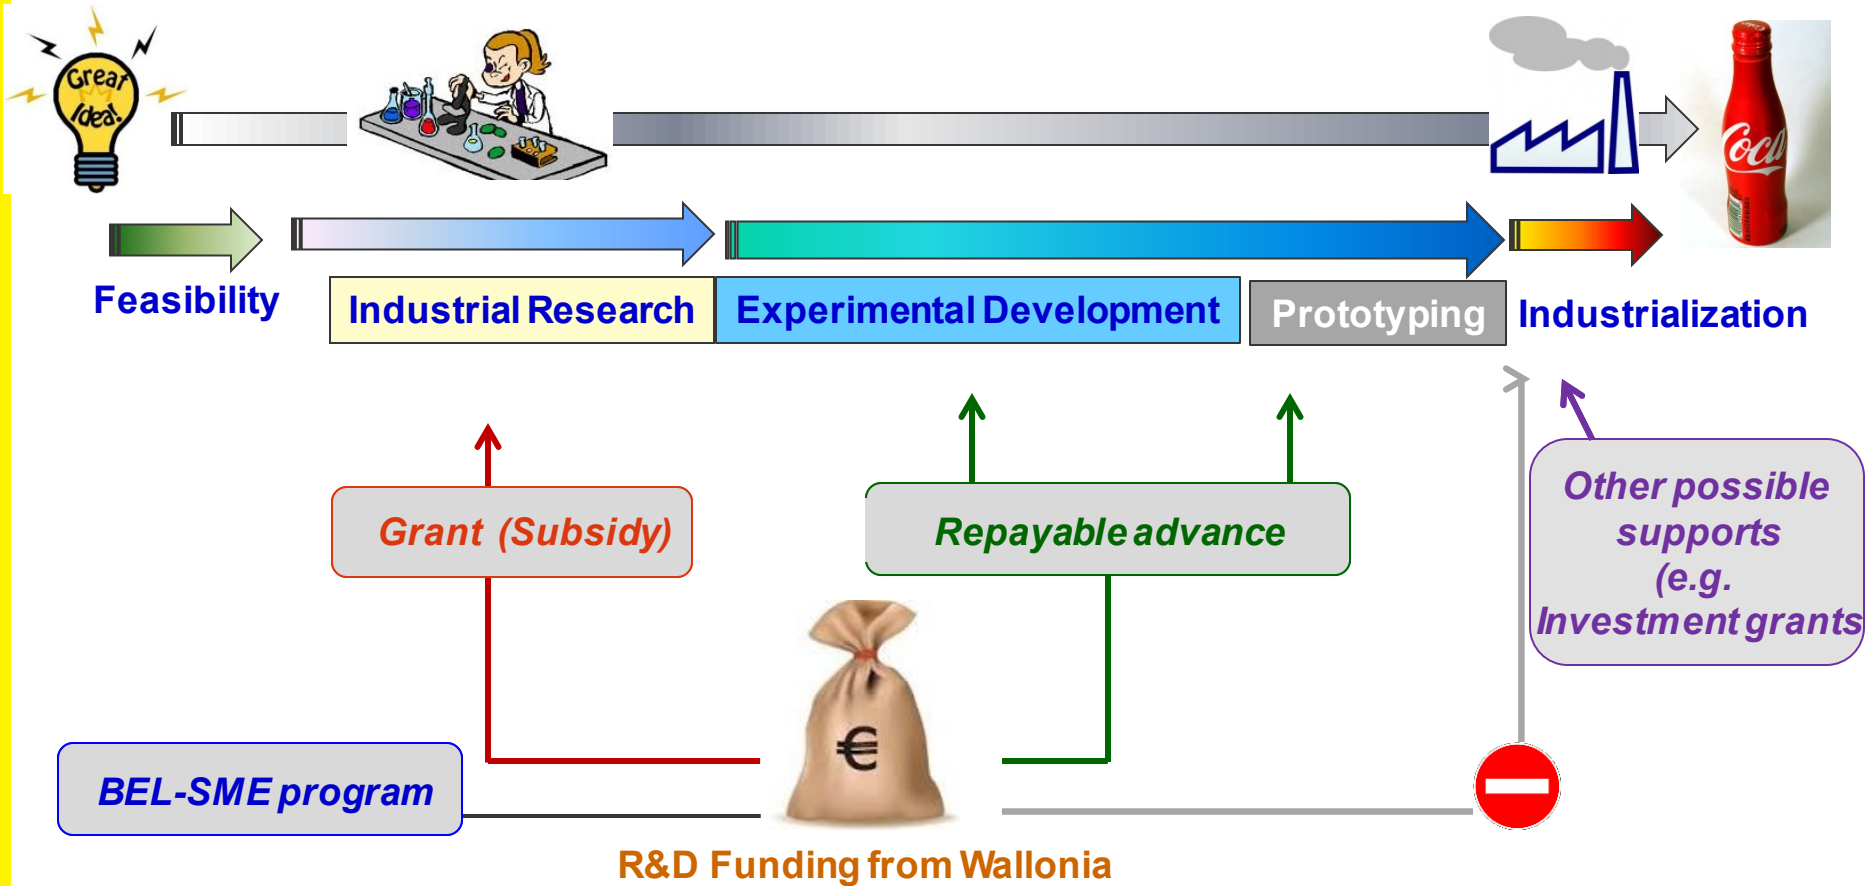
Great Idea!

Feasibility

Industrial Research

Experimental Development

Prototyping

Industrialization

Coca

Grant (Subsidy)

Repayable advance

Other possible supports (e.g. Investment grants

€

BEL-SME program

R&D Funding from Wallonia